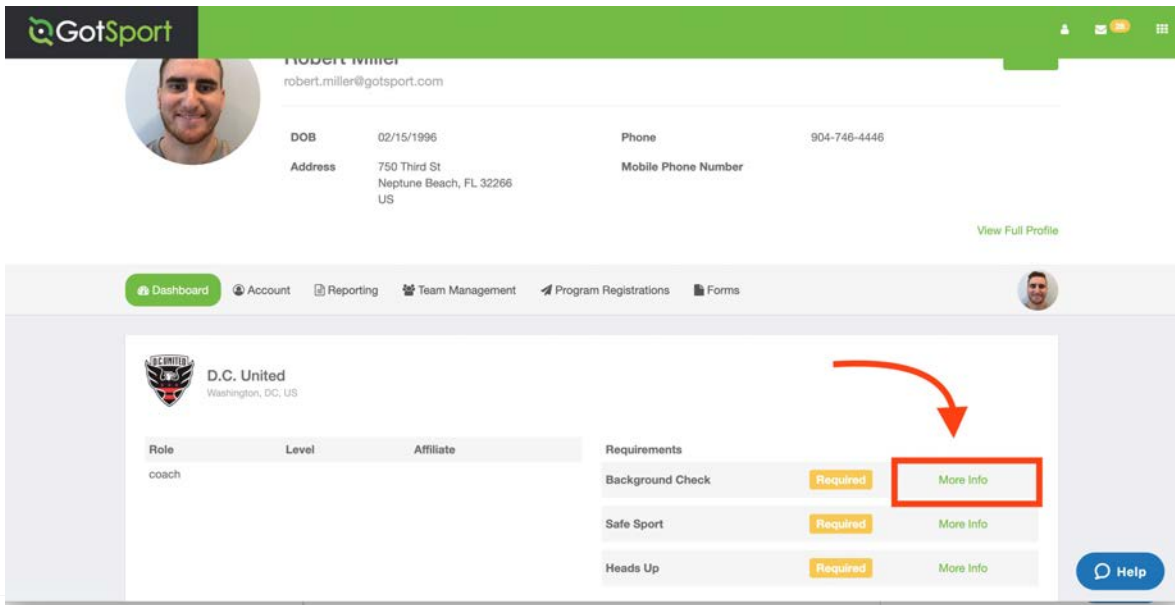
GotSport

26

Robert Miller
robert.miller@gotsport.com

DOB 02/15/1996
Address 750 Third St Neptune Beach, FL 32266 US
Phone 904-746-4446
Mobile Phone Number

View Full Profile

Dashboard Account Reporting Team Management Program Registrations Forms

D.C. United
Washington, DC, US

| Role | Level | Affiliate |
|---|---|---|
| coach | | |

Requirements

| | | |
|---|---|---|
| Background Check | Required | More Info |
| Safe Sport | Required | More Info |
| Heads Up | Required | More Info |

Help